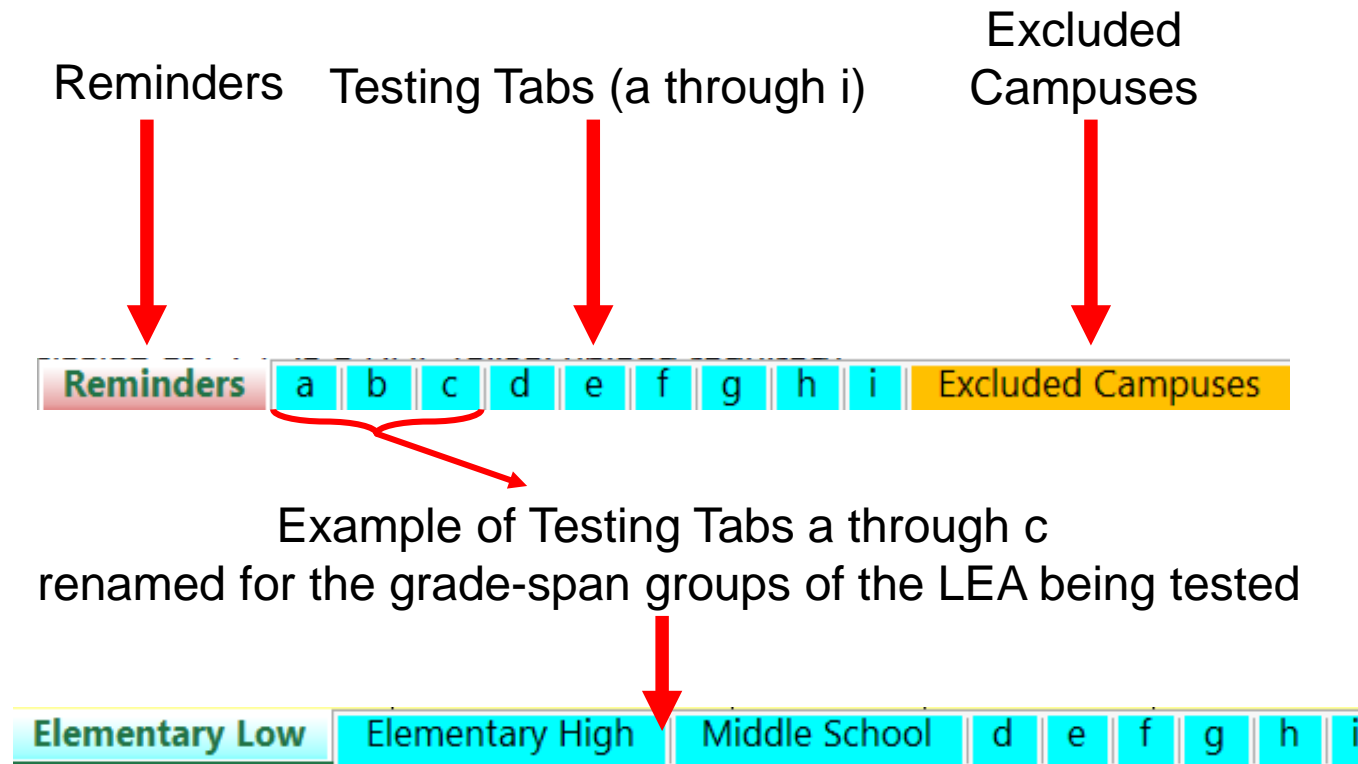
Reminders

Testing Tabs (a through i)

Excluded Campuses

Reminders a b c d e f g h i Excluded Campuses

Example of Testing Tabs a through c renamed for the grade-span groups of the LEA being tested

Elementary Low Elementary High Middle School d e f g h i